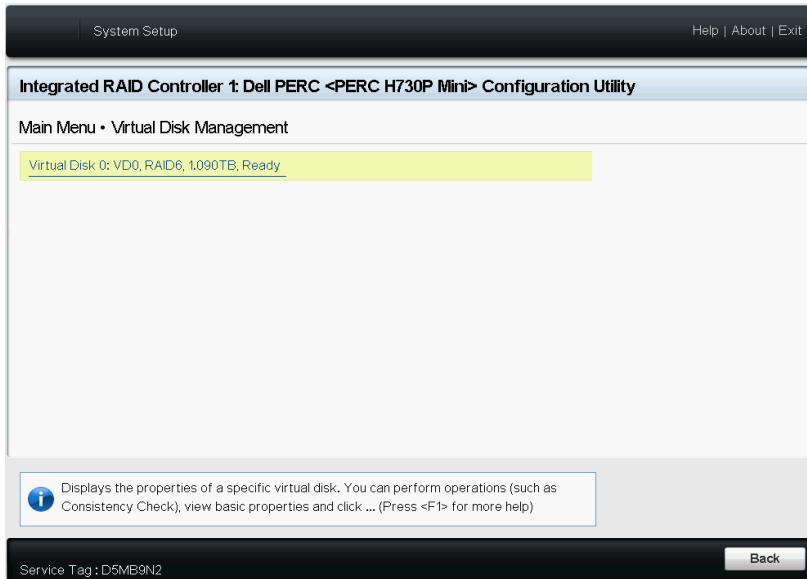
System Setup

Help | About | Exit

Integrated RAID Controller 1: Dell PERC <PERC H730P Mini> Configuration Utility

Main Menu • Virtual Disk Management

Virtual Disk 0: VD0, RAID6, 1.090TB, Ready

Displays the properties of a specific virtual disk. You can perform operations (such as Consistency Check), view basic properties and click ... (Press <F1> for more help)

Service Tag : D5MB9N2

Back